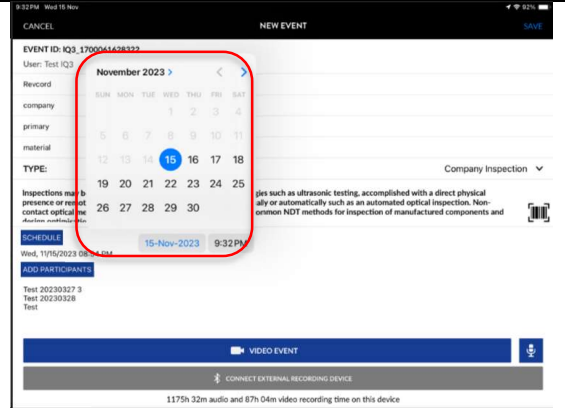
9:32 PM Wed 15 Nov

92%

CANCEL

NEW EVENT

SAVE

EVENT ID: IQ3_1700061628322

User: Test IQ3

Revcord

company

primary

material

TYPE:

Company Inspection

Inspections may b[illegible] presence or remot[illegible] contact optical me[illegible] design optimizatio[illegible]

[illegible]gies such as ultrasonic testing, accomplished with a direct physical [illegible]ally or automatically such as an automated optical inspection. Non-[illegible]ommon NDT methods for inspection of manufactured components and

November 2023

| SUN | MON | TUE | WED | THU | FRI | SAT |
|---|---|---|---|---|---|---|
| | | | 1 | 2 | 3 | 4 |
| 5 | 6 | 7 | 8 | 9 | 10 | 11 |
| 12 | 13 | 14 | 15 | 16 | 17 | 18 |
| 19 | 20 | 21 | 22 | 23 | 24 | 25 |
| 26 | 27 | 28 | 29 | 30 | | |

15-Nov-2023

9:32 PM

SCHEDULE

Wed, 11/15/2023 08:04 PM

ADD PARTICIPANTS

Test 20230327 3
Test 20230328
Test

VIDEO EVENT

CONNECT EXTERNAL RECORDING DEVICE

1175h 32m audio and 87h 04m video recording time on this device